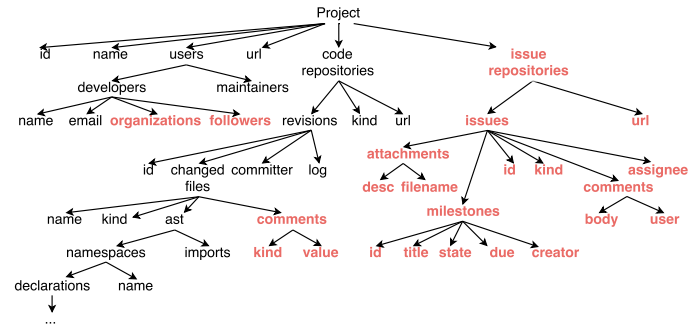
Project

id name users url code repositories issue repositories

developers maintainers revisions kind url issues url

name email organizations followers

id changed files committer log

attachments id kind assignee

desc filename comments

milestones body user

name kind ast comments

namespaces imports kind value

id title state due creator

declarations name

...